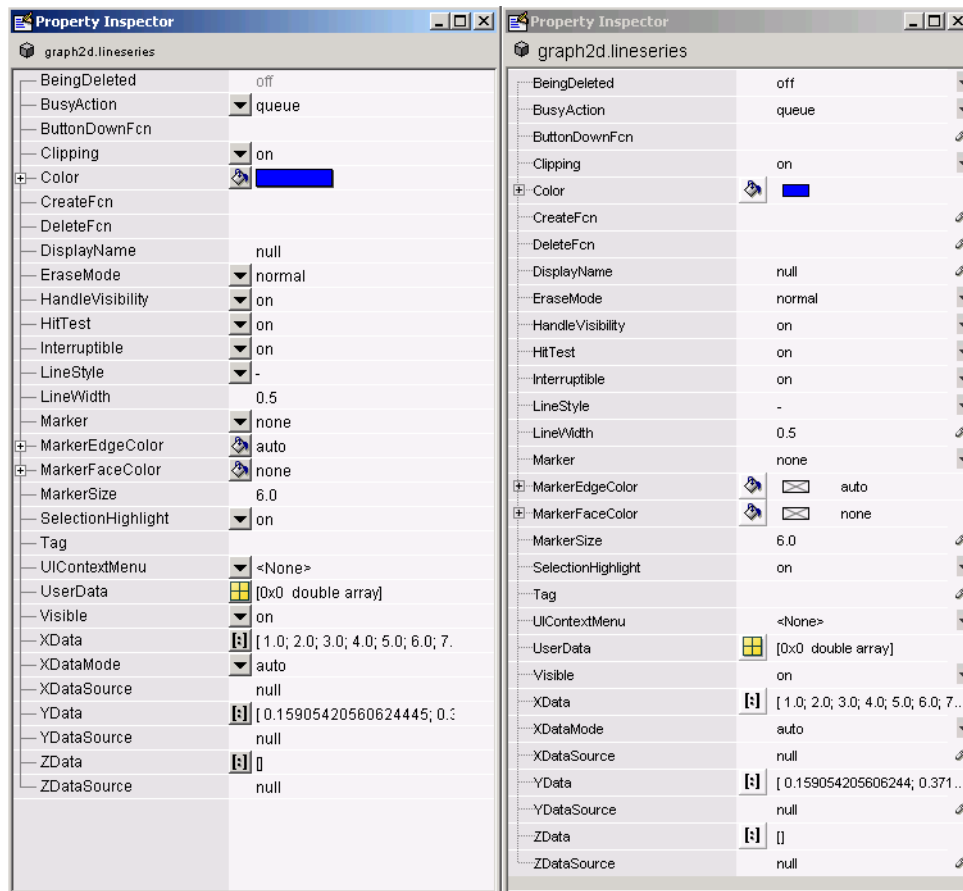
Property Inspector

graph2d.lineseries

| | |
|---|---|
| BeingDeleted | off |
| BusyAction | queue |
| ButtonDownFcn | |
| Clipping | on |
| Color | |
| CreateFcn | |
| DeleteFcn | |
| DisplayName | null |
| EraseMode | normal |
| HandleVisibility | on |
| HitTest | on |
| Interruptible | on |
| LineStyle | - |
| LineWidth | 0.5 |
| Marker | none |
| MarkerEdgeColor | auto |
| MarkerFaceColor | none |
| MarkerSize | 6.0 |
| SelectionHighlight | on |
| Tag | |
| UIContextMenu | <None> |
| UserData | [0x0 double array] |
| Visible | on |
| XData | [ 1.0; 2.0; 3.0; 4.0; 5.0; 6.0; 7. |
| XDataMode | auto |
| XDataSource | null |
| YData | [ 0.15905420560624445; 0.3 |
| YDataSource | null |
| ZData | [] |
| ZDataSource | null |

Property Inspector

graph2d.lineseries

| | |
|---|---|
| BeingDeleted | off |
| BusyAction | queue |
| ButtonDownFcn | |
| Clipping | on |
| Color | |
| CreateFcn | |
| DeleteFcn | |
| DisplayName | null |
| EraseMode | normal |
| HandleVisibility | on |
| HitTest | on |
| Interruptible | on |
| LineStyle | - |
| LineWidth | 0.5 |
| Marker | none |
| MarkerEdgeColor | auto |
| MarkerFaceColor | none |
| MarkerSize | 6.0 |
| SelectionHighlight | on |
| Tag | |
| UIContextMenu | <None> |
| UserData | [0x0 double array] |
| Visible | on |
| XData | [ 1.0; 2.0; 3.0; 4.0; 5.0; 6.0; 7... |
| XDataMode | auto |
| XDataSource | null |
| YData | [ 0.159054205606244; 0.371... |
| YDataSource | null |
| ZData | [] |
| ZDataSource | null |